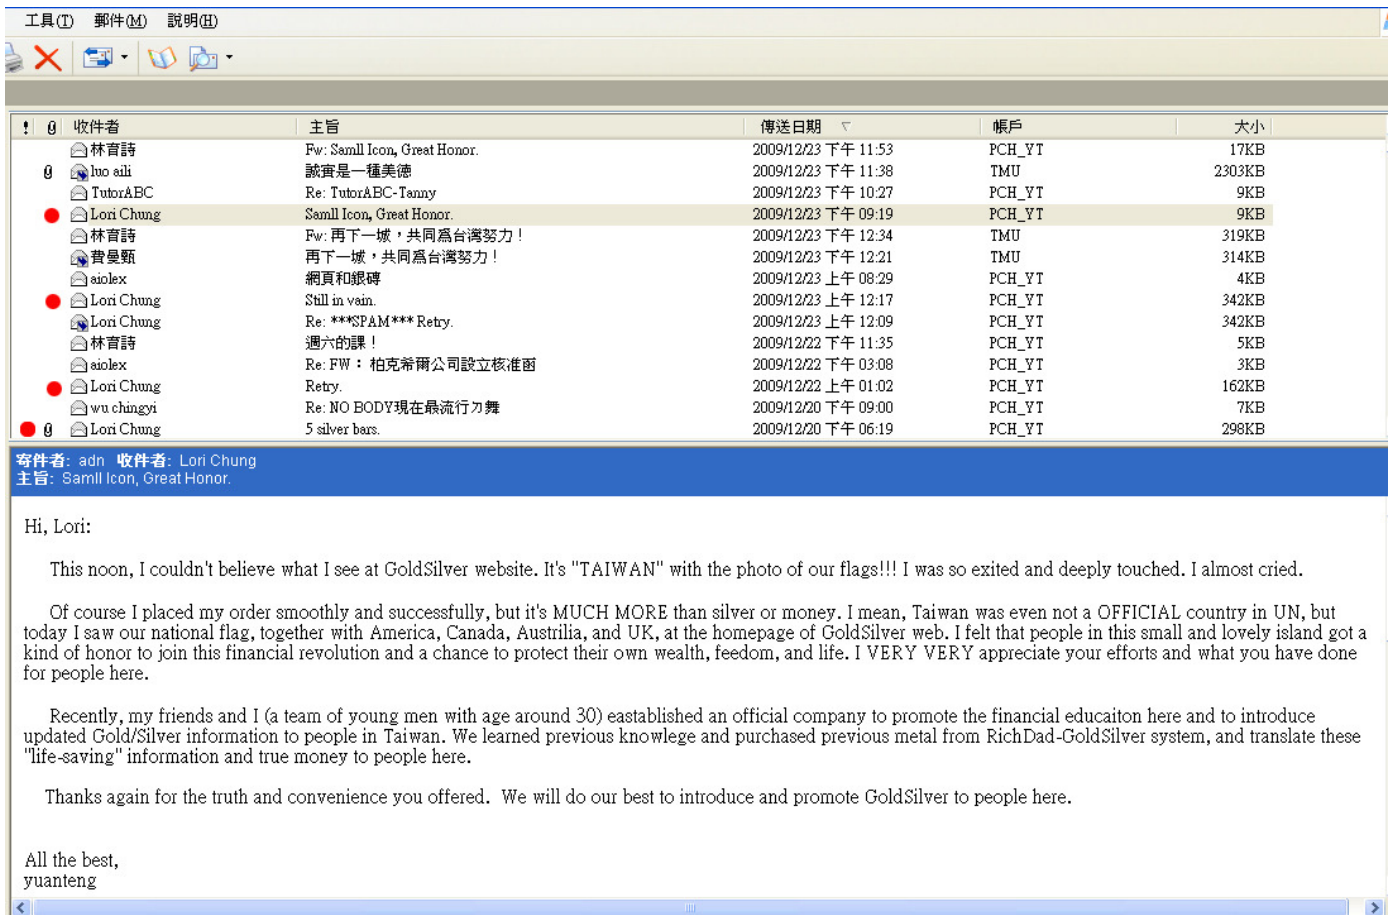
工具(T) 郵件(M) 說明(H)

| ! | 0 | 收件者 | 主旨 | 傳送日期 | 帳戶 | 大小 |
|---|---|---|---|---|---|---|
| | | 林育詩 | Fw: Samll Icon, Great Honor. | 2009/12/23 下午 11:53 | PCH_YT | 17KB |
| | 0 | luo aili | 誠實是一種美德 | 2009/12/23 下午 11:38 | TMU | 2303KB |
| | | TutorABC | Re: TutorABC-Tanny | 2009/12/23 下午 10:27 | PCH_YT | 9KB |
| | | Lori Chung | Samll Icon, Great Honor. | 2009/12/23 下午 09:19 | PCH_YT | 9KB |
| | | 林育詩 | Fw: 再下一城，共同為台灣努力！ | 2009/12/23 下午 12:34 | TMU | 319KB |
| | | 曹曼頡 | 再下一城，共同為台灣努力！ | 2009/12/23 下午 12:21 | TMU | 314KB |
| | | aiolex | 網頁和銀磚 | 2009/12/23 上午 08:29 | PCH_YT | 4KB |
| | | Lori Chung | Still in vain. | 2009/12/23 上午 12:17 | PCH_YT | 342KB |
| | | Lori Chung | Re: ***SPAM*** Retry. | 2009/12/23 上午 12:09 | PCH_YT | 342KB |
| | | 林育詩 | 週六的課！ | 2009/12/22 下午 11:35 | PCH_YT | 5KB |
| | | aiolex | Re: FW：柏克希爾公司設立核准函 | 2009/12/22 下午 03:08 | PCH_YT | 3KB |
| | | Lori Chung | Retry. | 2009/12/22 下午 01:02 | PCH_YT | 162KB |
| | | wu chingyi | Re: NO BODY現在最流行刀舞 | 2009/12/20 下午 09:00 | PCH_YT | 7KB |
| | 0 | Lori Chung | 5 silver bars. | 2009/12/20 下午 06:19 | PCH_YT | 298KB |

寄件者: adn 收件者: Lori Chung
主旨: Samll Icon, Great Honor.

Hi, Lori:

This noon, I couldn't believe what I see at GoldSilver website. It's "TAIWAN" with the photo of our flags!!! I was so exited and deeply touched. I almost cried.

Of course I placed my order smoothly and successfully, but it's MUCH MORE than silver or money. I mean, Taiwan was even not a OFFICIAL country in UN, but today I saw our national flag, together with America, Canada, Austrilia, and UK, at the homepage of GoldSilver web. I felt that people in this small and lovely island got a kind of honor to join this financial revolution and a chance to protect their own wealth, feedom, and life. I VERY VERY appreciate your efforts and what you have done for people here.

Recently, my friends and I (a team of young men with age around 30) eastablished an official company to promote the financial educaiton here and to introduce updated Gold/Silver information to people in Taiwan. We learned previous knowlege and purchased previous metal from RichDad-GoldSilver system, and translate these "life-saving" information and true money to people here.

Thanks again for the truth and convenience you offered. We will do our best to introduce and promote GoldSilver to people here.

All the best,
yuanteng